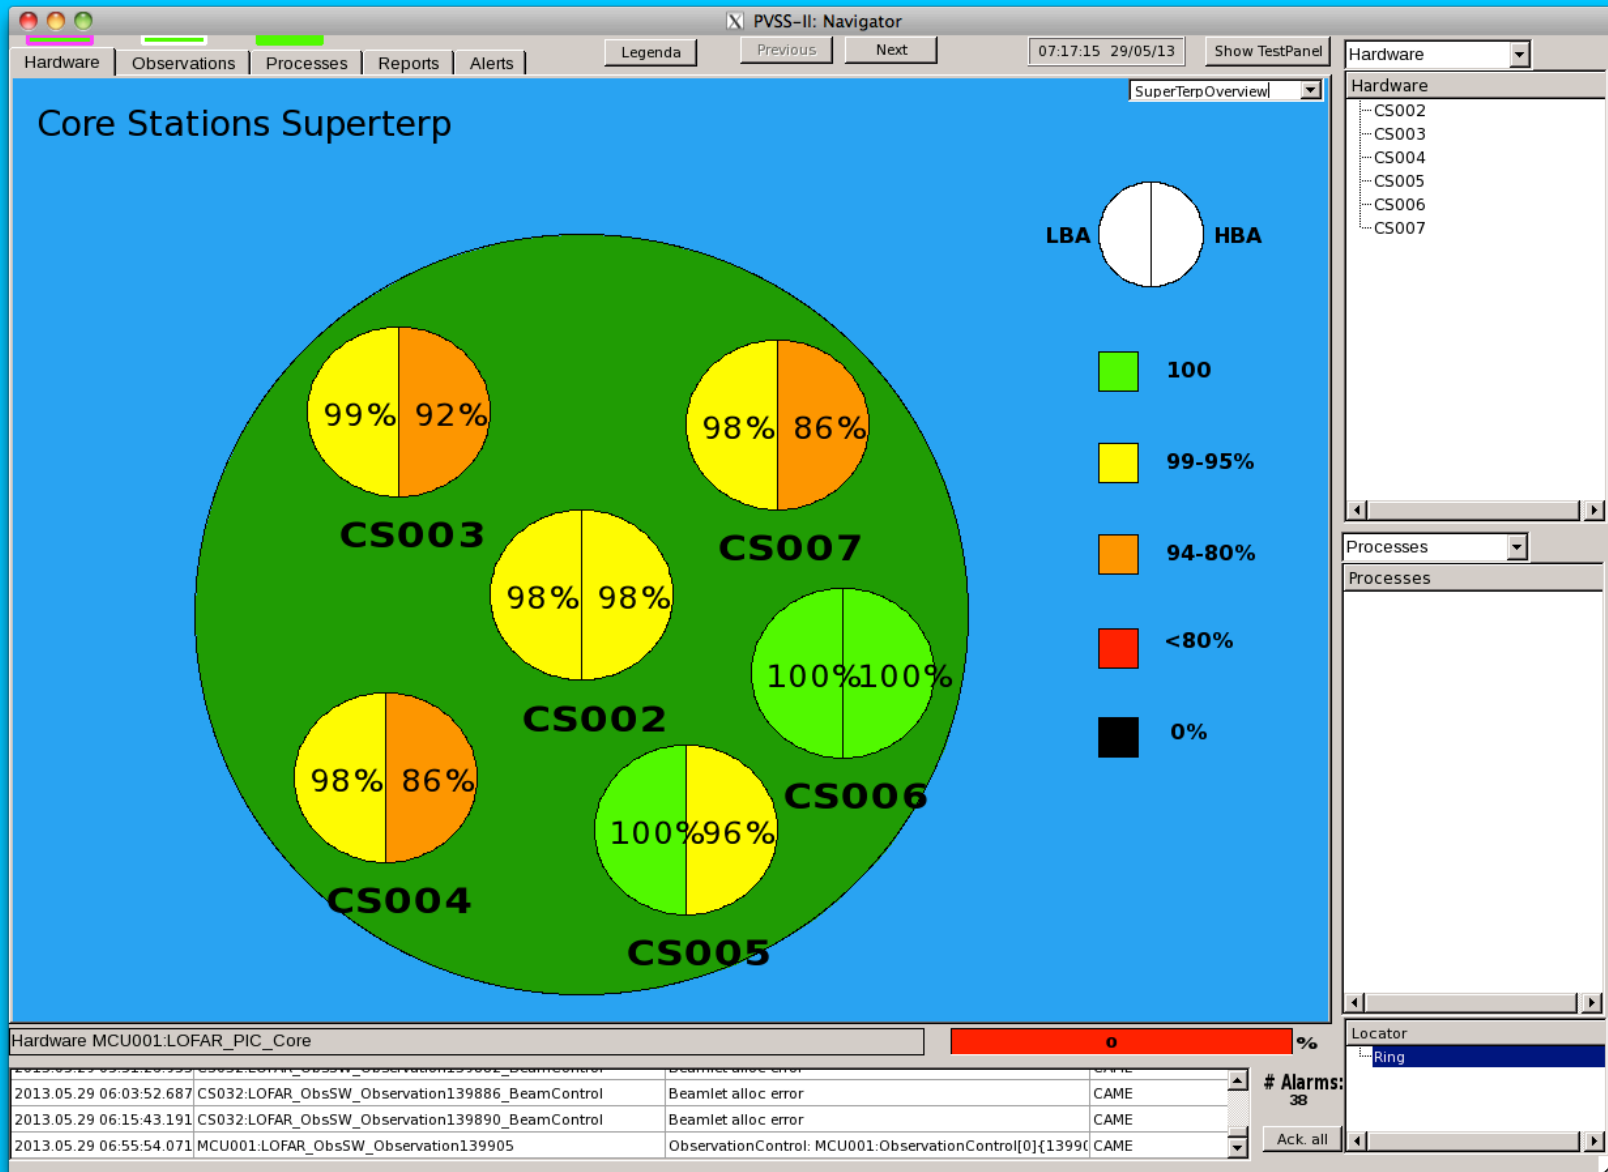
PVSS-II: Navigator

Hardware | Observations | Processes | Reports | Alerts

Legenda | Previous | Next | 07:17:15 29/05/13 | Show TestPanel

Hardware

SuperTerpOverview

Core Stations Superterp

LBA HBA

99% 92%
CS003

98% 86%
CS007

98% 98%
CS002

100% 100%
CS006

98% 86%
CS004

100% 96%
CS005

100

99-95%

94-80%

<80%

0%

Hardware
CS002
CS003
CS004
CS005
CS006
CS007

Processes

Processes

Locator
Ring

Hardware MCU001:LOFAR_PIC_Core

0 %

| | | | |
|---|---|---|---|
| 2013.05.29 06:03:52.687 | CS032:LOFAR_ObsSW_Observation139886_BeamControl | Beamlet alloc error | CAME |
| 2013.05.29 06:15:43.191 | CS032:LOFAR_ObsSW_Observation139890_BeamControl | Beamlet alloc error | CAME |
| 2013.05.29 06:55:54.071 | MCU001:LOFAR_ObsSW_Observation139905 | ObservationControl: MCU001:ObservationControl[0]{1399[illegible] | CAME |

# Alarms:
38

Ack. all